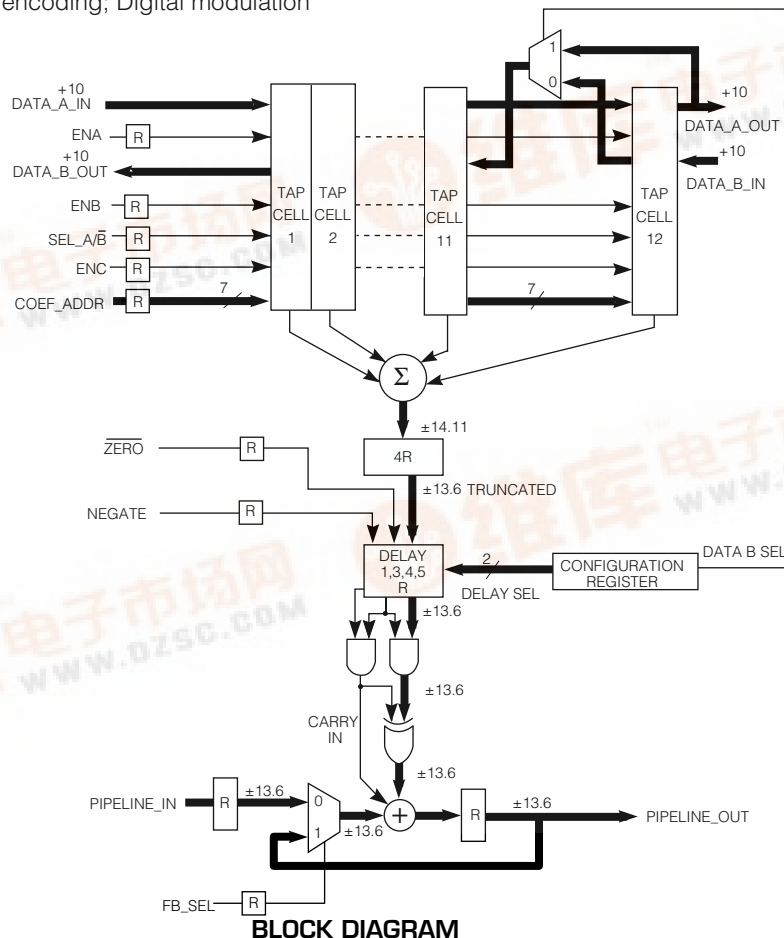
encoding, Digital modulation

+10
DATA_A_IN
ENA
R
+10
DATA_B_OUT
ENB
R
SEL_A/$\overline{B}$
R
ENC
R
COEF_ADDR
R
7
TAP CELL 1
TAP CELL 2
TAP CELL 11
TAP CELL 12
7
1
0
+10
DATA_A_OUT
+10
DATA_B_IN
$\Sigma$
±14.11
4R
±13.6 TRUNCATED
$\overline{ZERO}$
R
NEGATE
R
DELAY 1,3,4,5 R
2
DELAY SEL
CONFIGURATION REGISTER
DATA B SEL
±13.6
±13.6
CARRY IN
±13.6
PIPELINE_IN
R
±13.6
0
1
±13.6
+
R
±13.6
PIPELINE_OUT
FB_SEL
R
BLOCK DIAGRAM